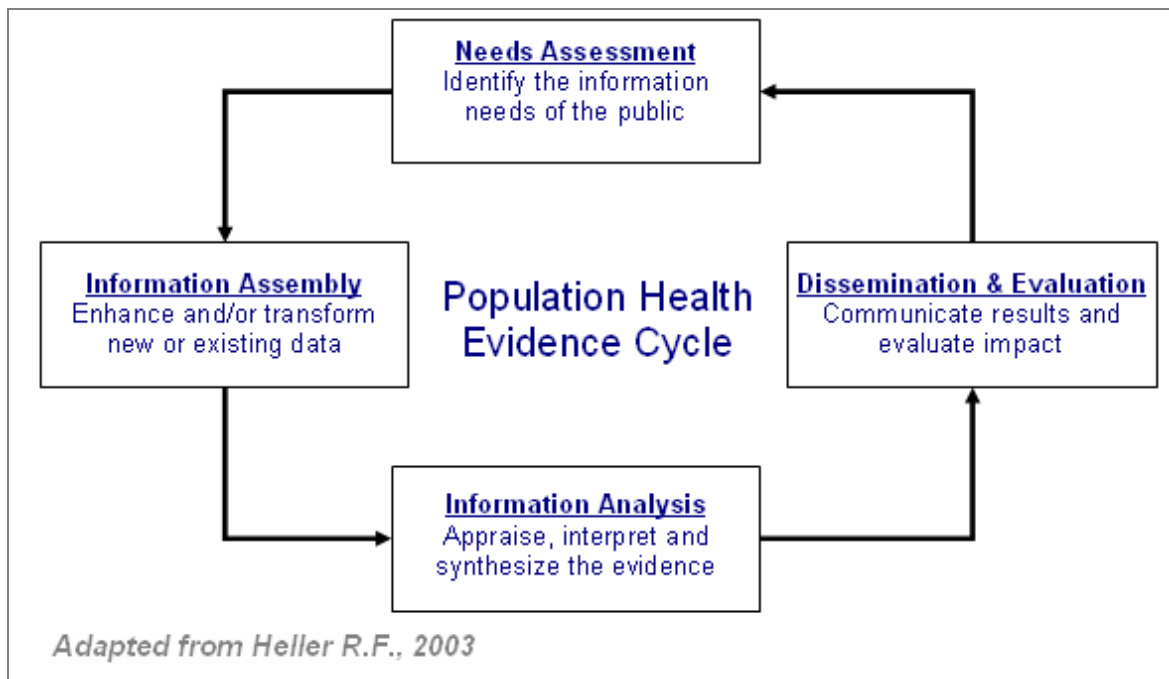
Needs Assessment
Identify the information needs of the public

Information Assembly
Enhance and/or transform new or existing data

Population Health Evidence Cycle

Dissemination & Evaluation
Communicate results and evaluate impact

Information Analysis
Appraise, interpret and synthesize the evidence

Adapted from Heller R.F., 2003